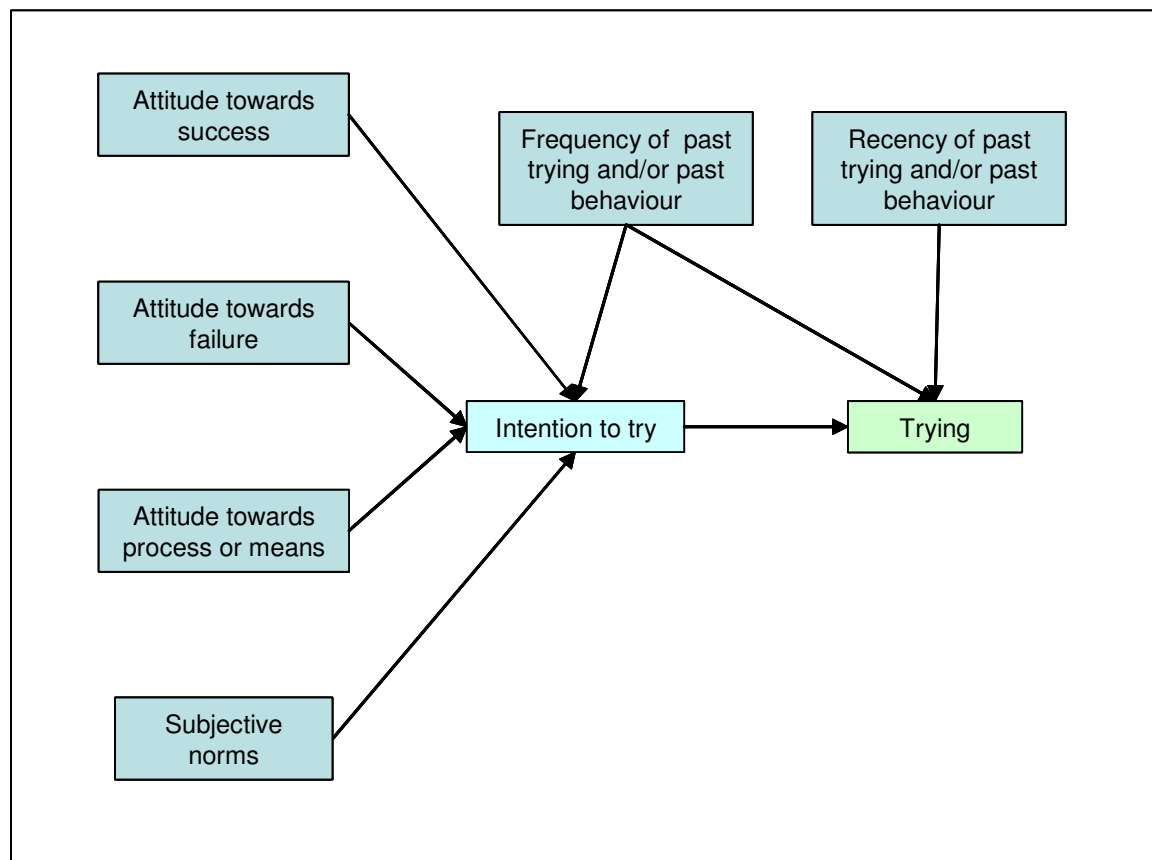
Attitude towards success

Frequency of past trying and/or past behaviour

Recency of past trying and/or past behaviour

Attitude towards failure

Intention to try

Trying

Attitude towards process or means

Subjective norms